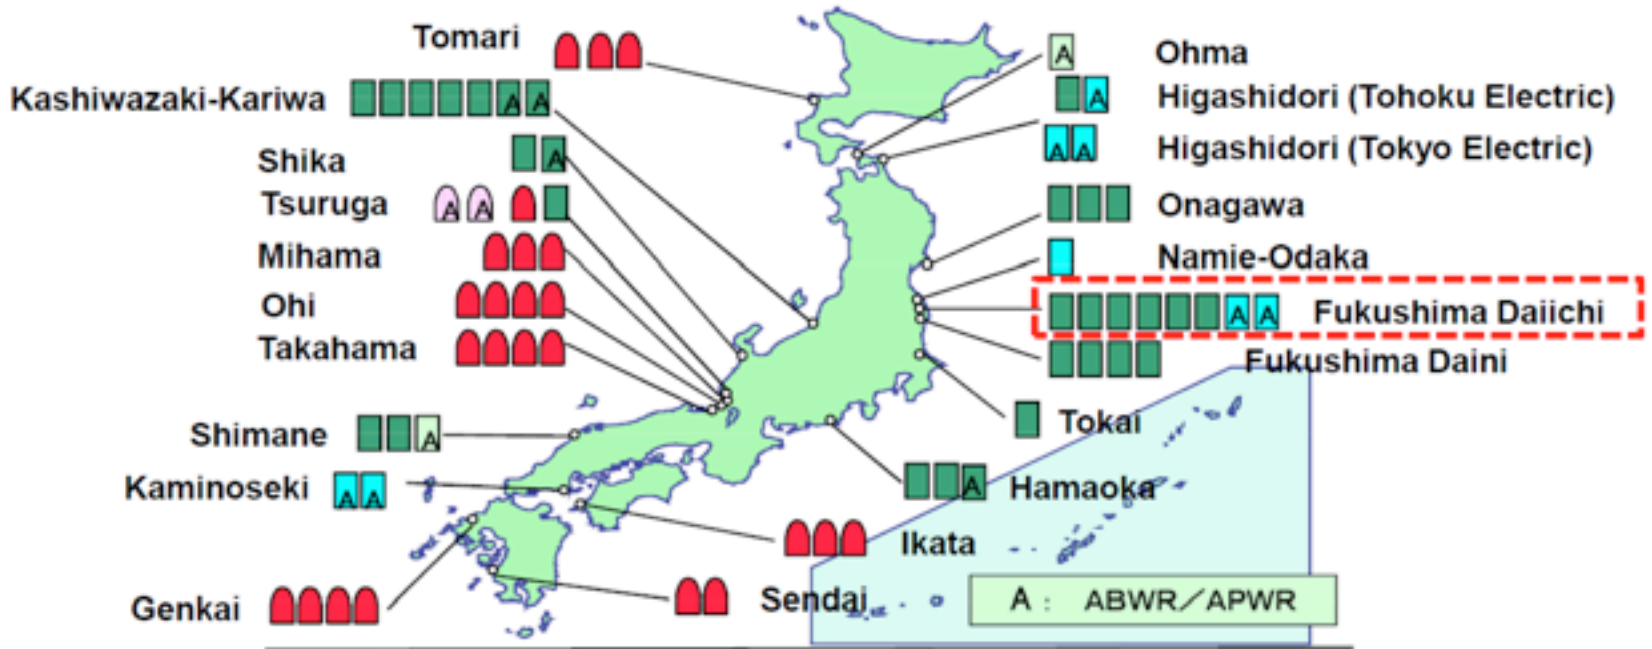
Tomari
Kashiwazaki-Kariwa A A
Shika A
Tsuruga A A
Mihama
Ohi
Takahama
Shimane A
Kaminoseki A A
Genkai
A Ohma
A Higashidori (Tohoku Electric)
A A Higashidori (Tokyo Electric)
Onagawa
Namie-Odaka
A A Fukushima Daiichi
Fukushima Daini
Tokai
A Hamaoka
Ikata
Sendai
A : ABWR／APWR